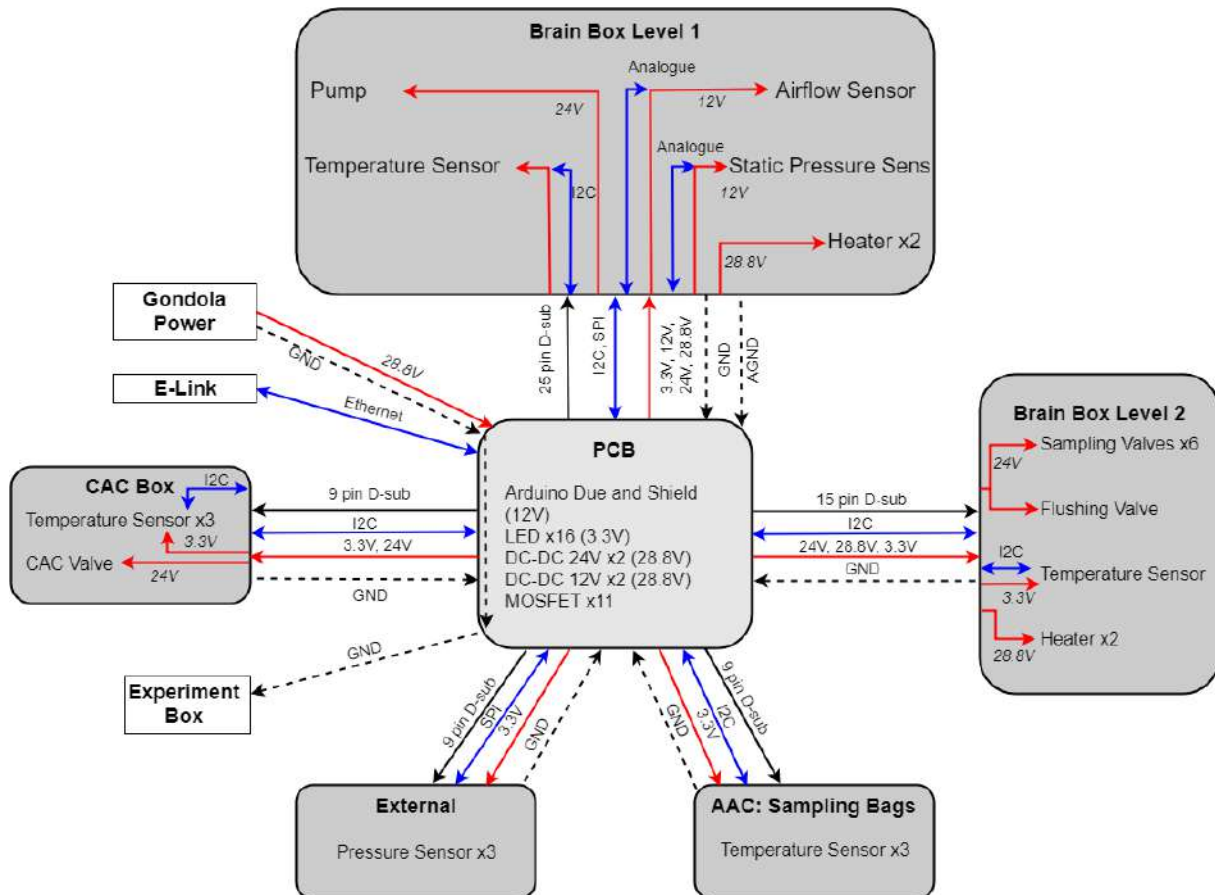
Brain Box Level 1

Pump
24V
Analogue
12V
Airflow Sensor

Temperature Sensor
I2C
Analogue
Static Pressure Sens
12V

Heater x2
28.8V

25 pin D-sub
I2C, SPI
3.3V, 12V, 24V, 28.8V
GND
AGND

Gondola Power
GND
28.8V

E-Link
Ethernet

CAC Box
I2C
Temperature Sensor x3
3.3V
CAC Valve
24V

9 pin D-sub
I2C
3.3V, 24V
GND

PCB

Arduino Due and Shield (12V)
LED x16 (3.3V)
DC-DC 24V x2 (28.8V)
DC-DC 12V x2 (28.8V)
MOSFET x11

15 pin D-sub
I2C
24V, 28.8V, 3.3V
GND

Brain Box Level 2
Sampling Valves x6
24V
Flushing Valve
I2C
Temperature Sensor
3.3V
Heater x2
28.8V

GND

Experiment Box

9 pin D-sub
SPI
3.3V
GND

GND
3.3V
I2C
9 pin D-sub

External
Pressure Sensor x3

AAC: Sampling Bags
Temperature Sensor x3